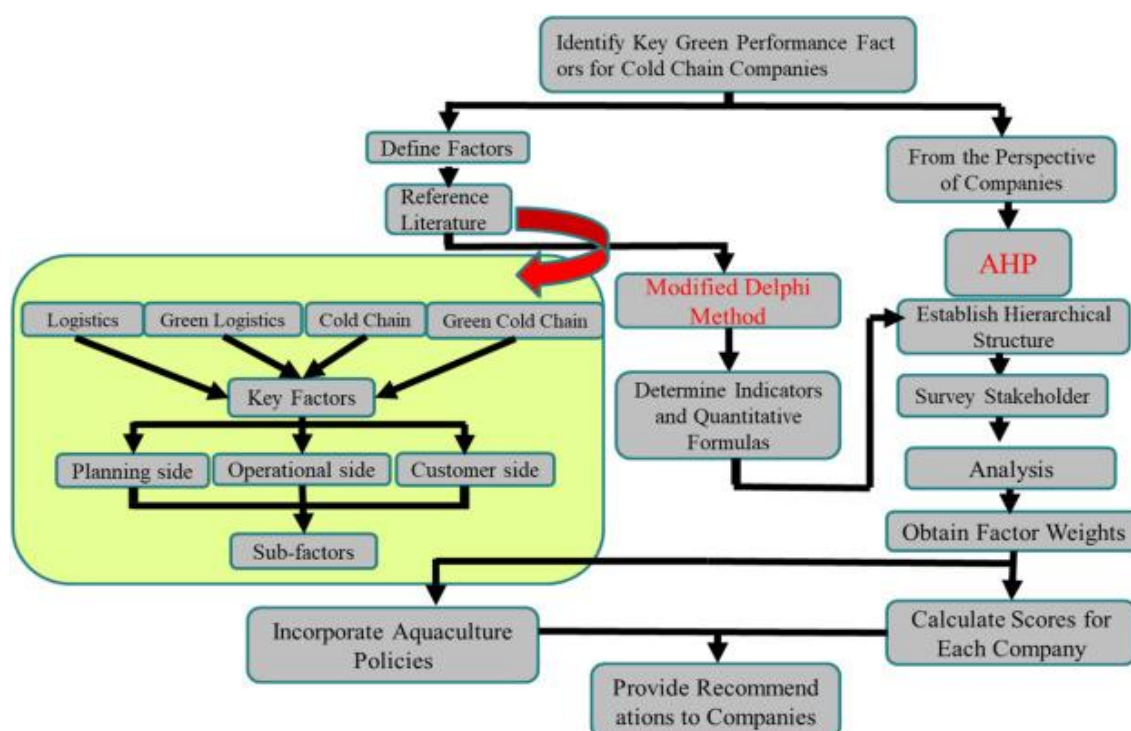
Identify Key Green Performance Fact ors for Cold Chain Companies

Define Factors

Reference Literature

From the Perspective of Companies

AHP

Modified Delphi Method

Logistics

Green Logistics

Cold Chain

Green Cold Chain

Key Factors

Planning side

Operational side

Customer side

Sub-factors

Establish Hierarchical Structure

Determine Indicators and Quantitative Formulas

Survey Stakeholder

Analysis

Obtain Factor Weights

Incorporate Aquaculture Policies

Calculate Scores for Each Company

Provide Recommend ations to Companies